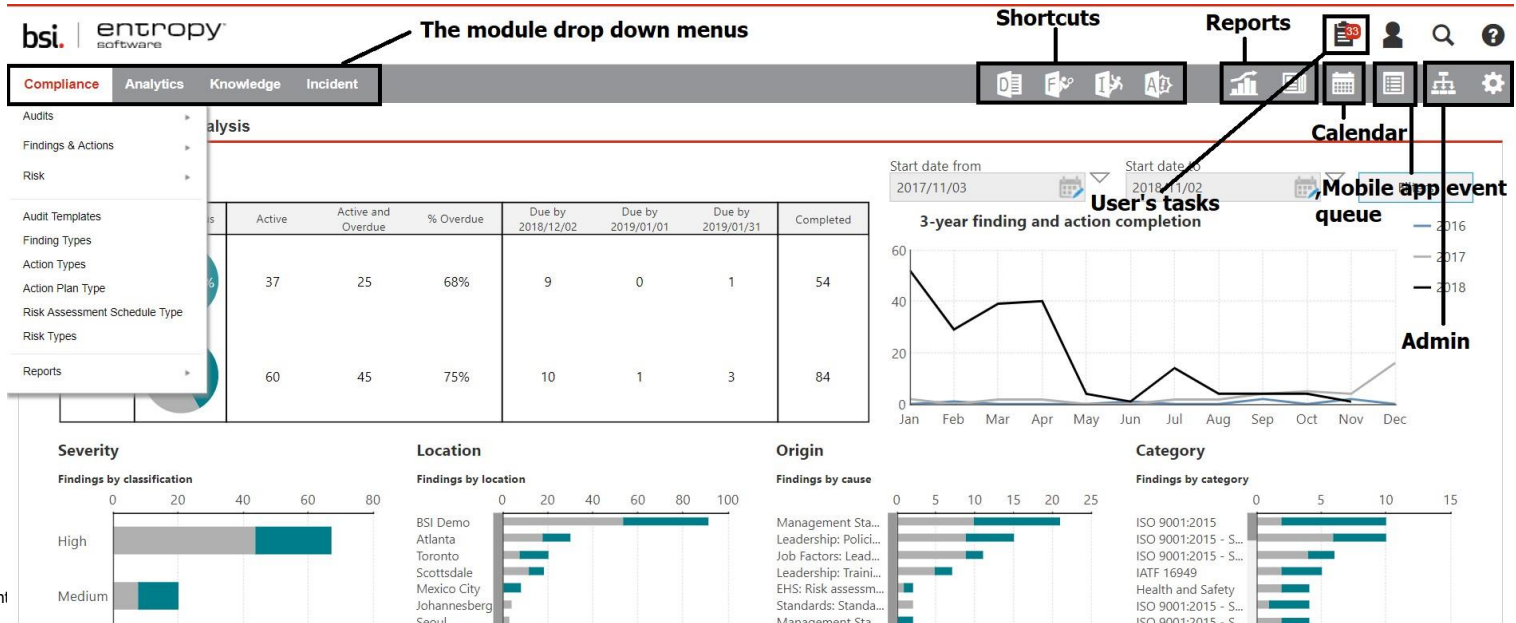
bsi. | entropy software

The module drop down menus

Shortcuts

Reports

33

Compliance Analytics Knowledge Incident

Audits
Findings & Actions
Risk
Audit Templates
Finding Types
Action Types
Action Plan Type
Risk Assessment Schedule Type
Risk Types
Reports

alysis

Calendar

Start date from
2017/11/03

Start date to
2018/11/02

User's tasks

Mobile app event queue

| s | Active | Active and Overdue | % Overdue | Due by 2018/12/02 | Due by 2019/01/01 | Due by 2019/01/31 | Completed |
|---|---|---|---|---|---|---|---|
| % | 37 | 25 | 68% | 9 | 0 | 1 | 54 |
| | 60 | 45 | 75% | 10 | 1 | 3 | 84 |

3-year finding and action completion

2016
2017
2018

Admin

60
40
20
0
Jan Feb Mar Apr May Jun Jul Aug Sep Oct Nov Dec

Severity
Findings by classification
0 20 40 60 80
High
Medium

Location
Findings by location
0 20 40 60 80 100
BSI Demo
Atlanta
Toronto
Scottsdale
Mexico City
Johannesberg
Seoul

Origin
Findings by cause
0 5 10 15 20 25
Management Sta...
Leadership: Polici...
Job Factors: Lead...
Leadership: Traini...
EHS: Risk assessm...
Standards: Standa...
Management Sta...

Category
Findings by category
0 5 10 15
ISO 9001:2015
ISO 9001:2015 - S...
ISO 9001:2015 - S...
IATF 16949
Health and Safety
ISO 9001:2015 - S...
ISO 9001:2015 - S...